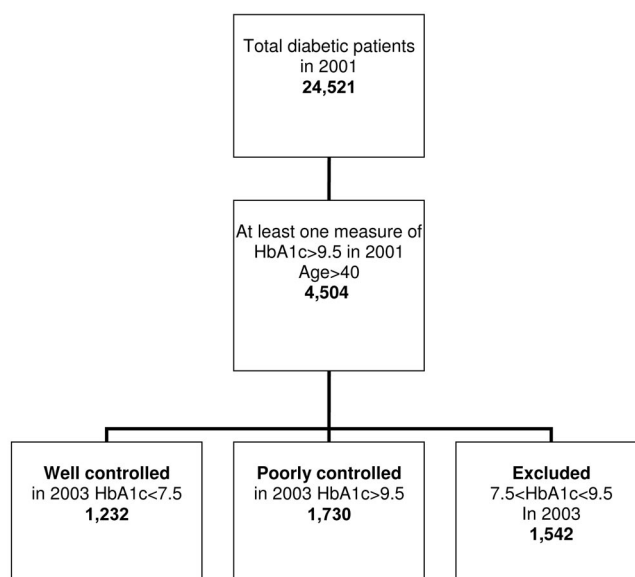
Total diabetic patients in 2001
**24,521**

At least one measure of HbA1c>9.5 in 2001
Age>40
**4,504**

**Well controlled**
in 2003 HbA1c<7.5
**1,232**

**Poorly controlled**
in 2003 HbA1c>9.5
**1,730**

**Excluded**
7.5<HbA1c<9.5
In 2003
**1,542**